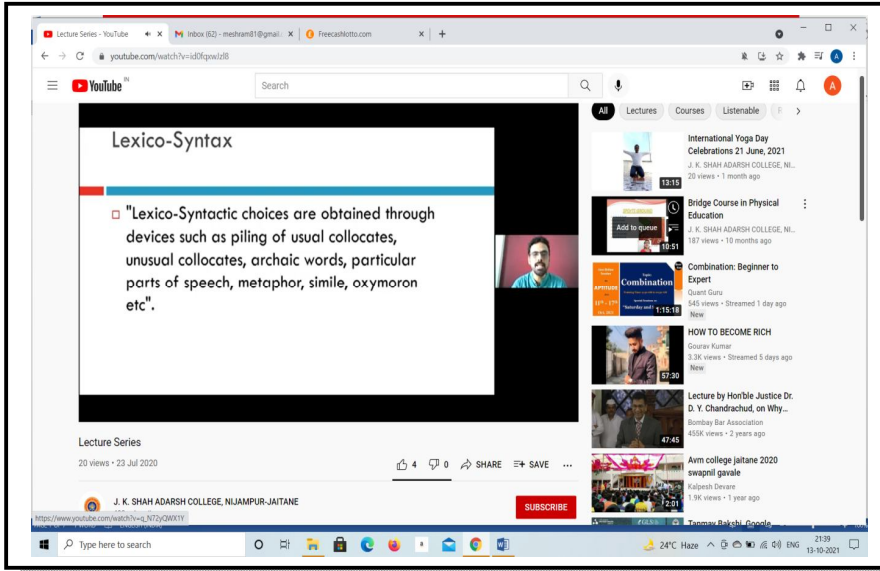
Lecture Series - YouTube
Inbox (62) - meshram81@gmail.
Freecashlotto.com

youtube.com/watch?v=id0fqxwlzl8

YouTube IN

Search

All
Lectures
Courses
Listenable

Lexico-Syntax

"Lexico-Syntactic choices are obtained through devices such as piling of usual collocates, unusual collocates, archaic words, particular parts of speech, metaphor, simile, oxymoron etc".

International Yoga Day Celebrations 21 June, 2021
J. K. SHAH ADARSH COLLEGE, NI...
20 views • 1 month ago
13:15

Bridge Course in Physical Education
J. K. SHAH ADARSH COLLEGE, NI...
187 views • 10 months ago
Add to queue
10:51

Combination: Beginner to Expert
Quant Guru
545 views • Streamed 1 day ago
New
1:15:18

HOW TO BECOME RICH
Gourav Kumar
3.3K views • Streamed 5 days ago
New
57:30

Lecture by Hon'ble Justice Dr. D. Y. Chandrachud, on Why...
Bombay Bar Association
455K views • 2 years ago
47:45

Avm college jaitane 2020 swapnil gavale
Kalpesh Devare
1.9K views • 1 year ago
2:01

Tanmay Bakshi, Google

Lecture Series
20 views • 23 Jul 2020
4
0
SHARE
SAVE

J. K. SHAH ADARSH COLLEGE, NIJAMPUR-JAITANE
SUBSCRIBE

https://www.youtube.com/watch?v=q_N72yQWX1Y

Type here to search
24°C Haze
ENG
21:39
13-10-2021